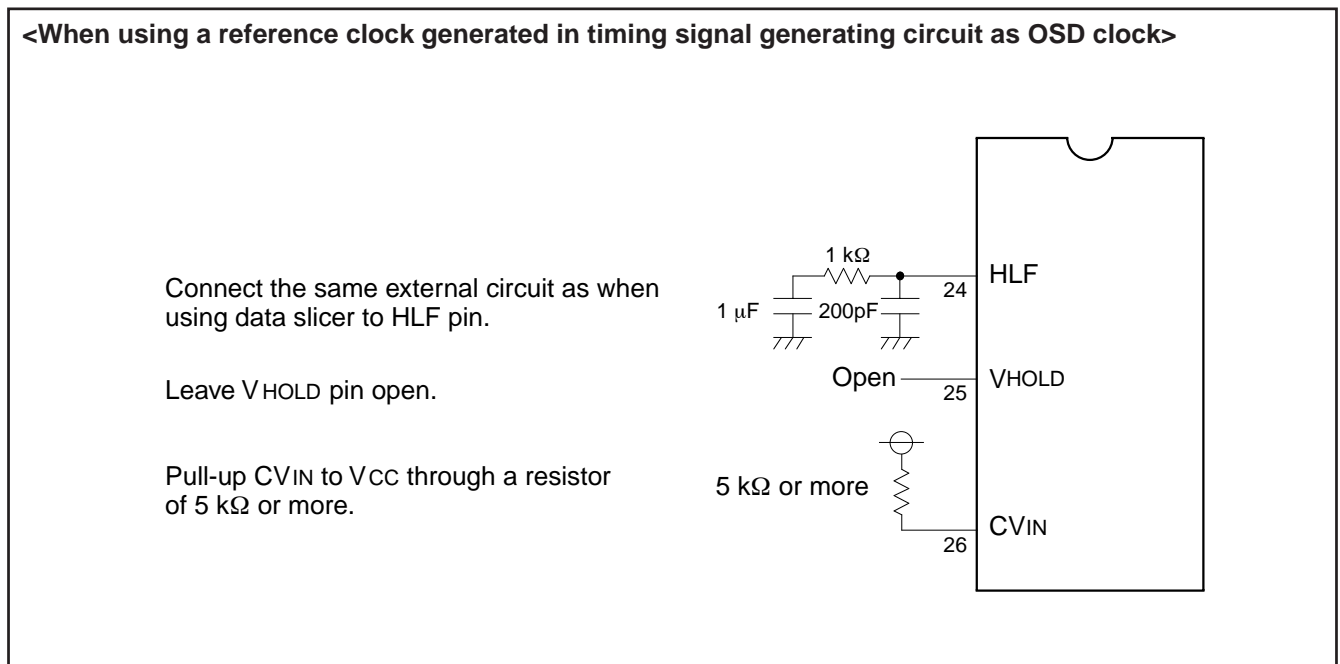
<When using a reference clock generated in timing signal generating circuit as OSD clock>

Connect the same external circuit as when using data slicer to HLF pin.

Leave VHOLD pin open.

Pull-up CVIN to VCC through a resistor of 5 kΩ or more.

1 kΩ

1 μF

200pF

24

HLF

Open

25

VHOLD

5 kΩ or more

CVIN

26